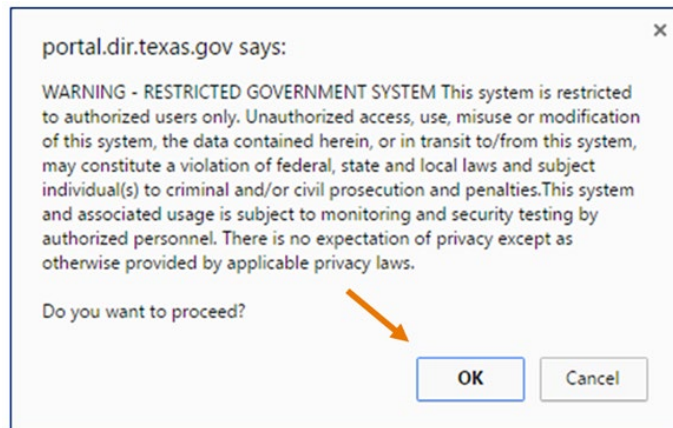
×

portal.dir.texas.gov says:

WARNING - RESTRICTED GOVERNMENT SYSTEM This system is restricted to authorized users only. Unauthorized access, use, misuse or modification of this system, the data contained herein, or in transit to/from this system, may constitute a violation of federal, state and local laws and subject individual(s) to criminal and/or civil prosecution and penalties.This system and associated usage is subject to monitoring and security testing by authorized personnel. There is no expectation of privacy except as otherwise provided by applicable privacy laws.

Do you want to proceed?

OK

Cancel